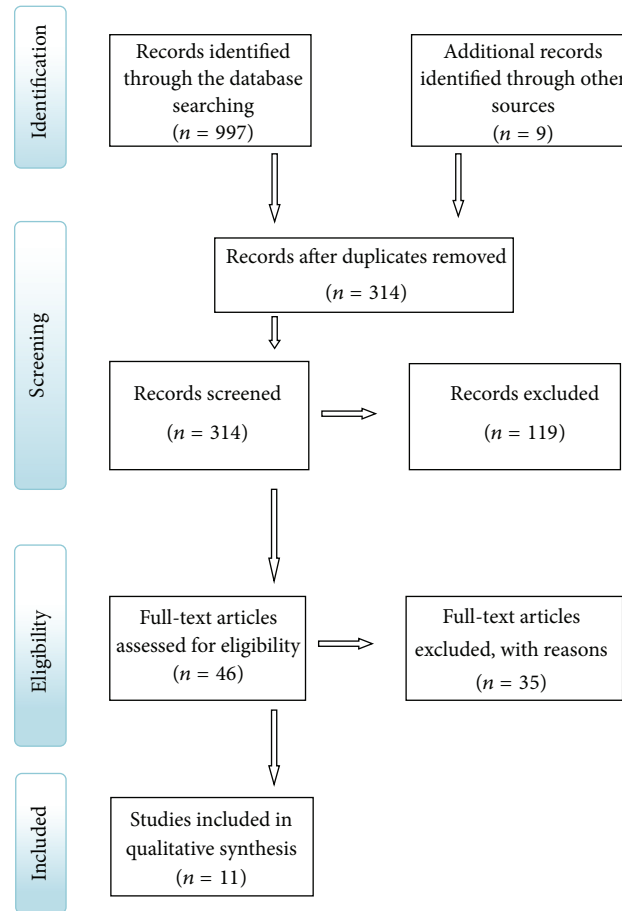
Identification

Records identified through the database searching ($n = 997$)

Additional records identified through other sources ($n = 9$)

Screening

Records after duplicates removed ($n = 314$)

Records screened ($n = 314$)

Records excluded ($n = 119$)

Eligibility

Full-text articles assessed for eligibility ($n = 46$)

Full-text articles excluded, with reasons ($n = 35$)

Included

Studies included in qualitative synthesis ($n = 11$)